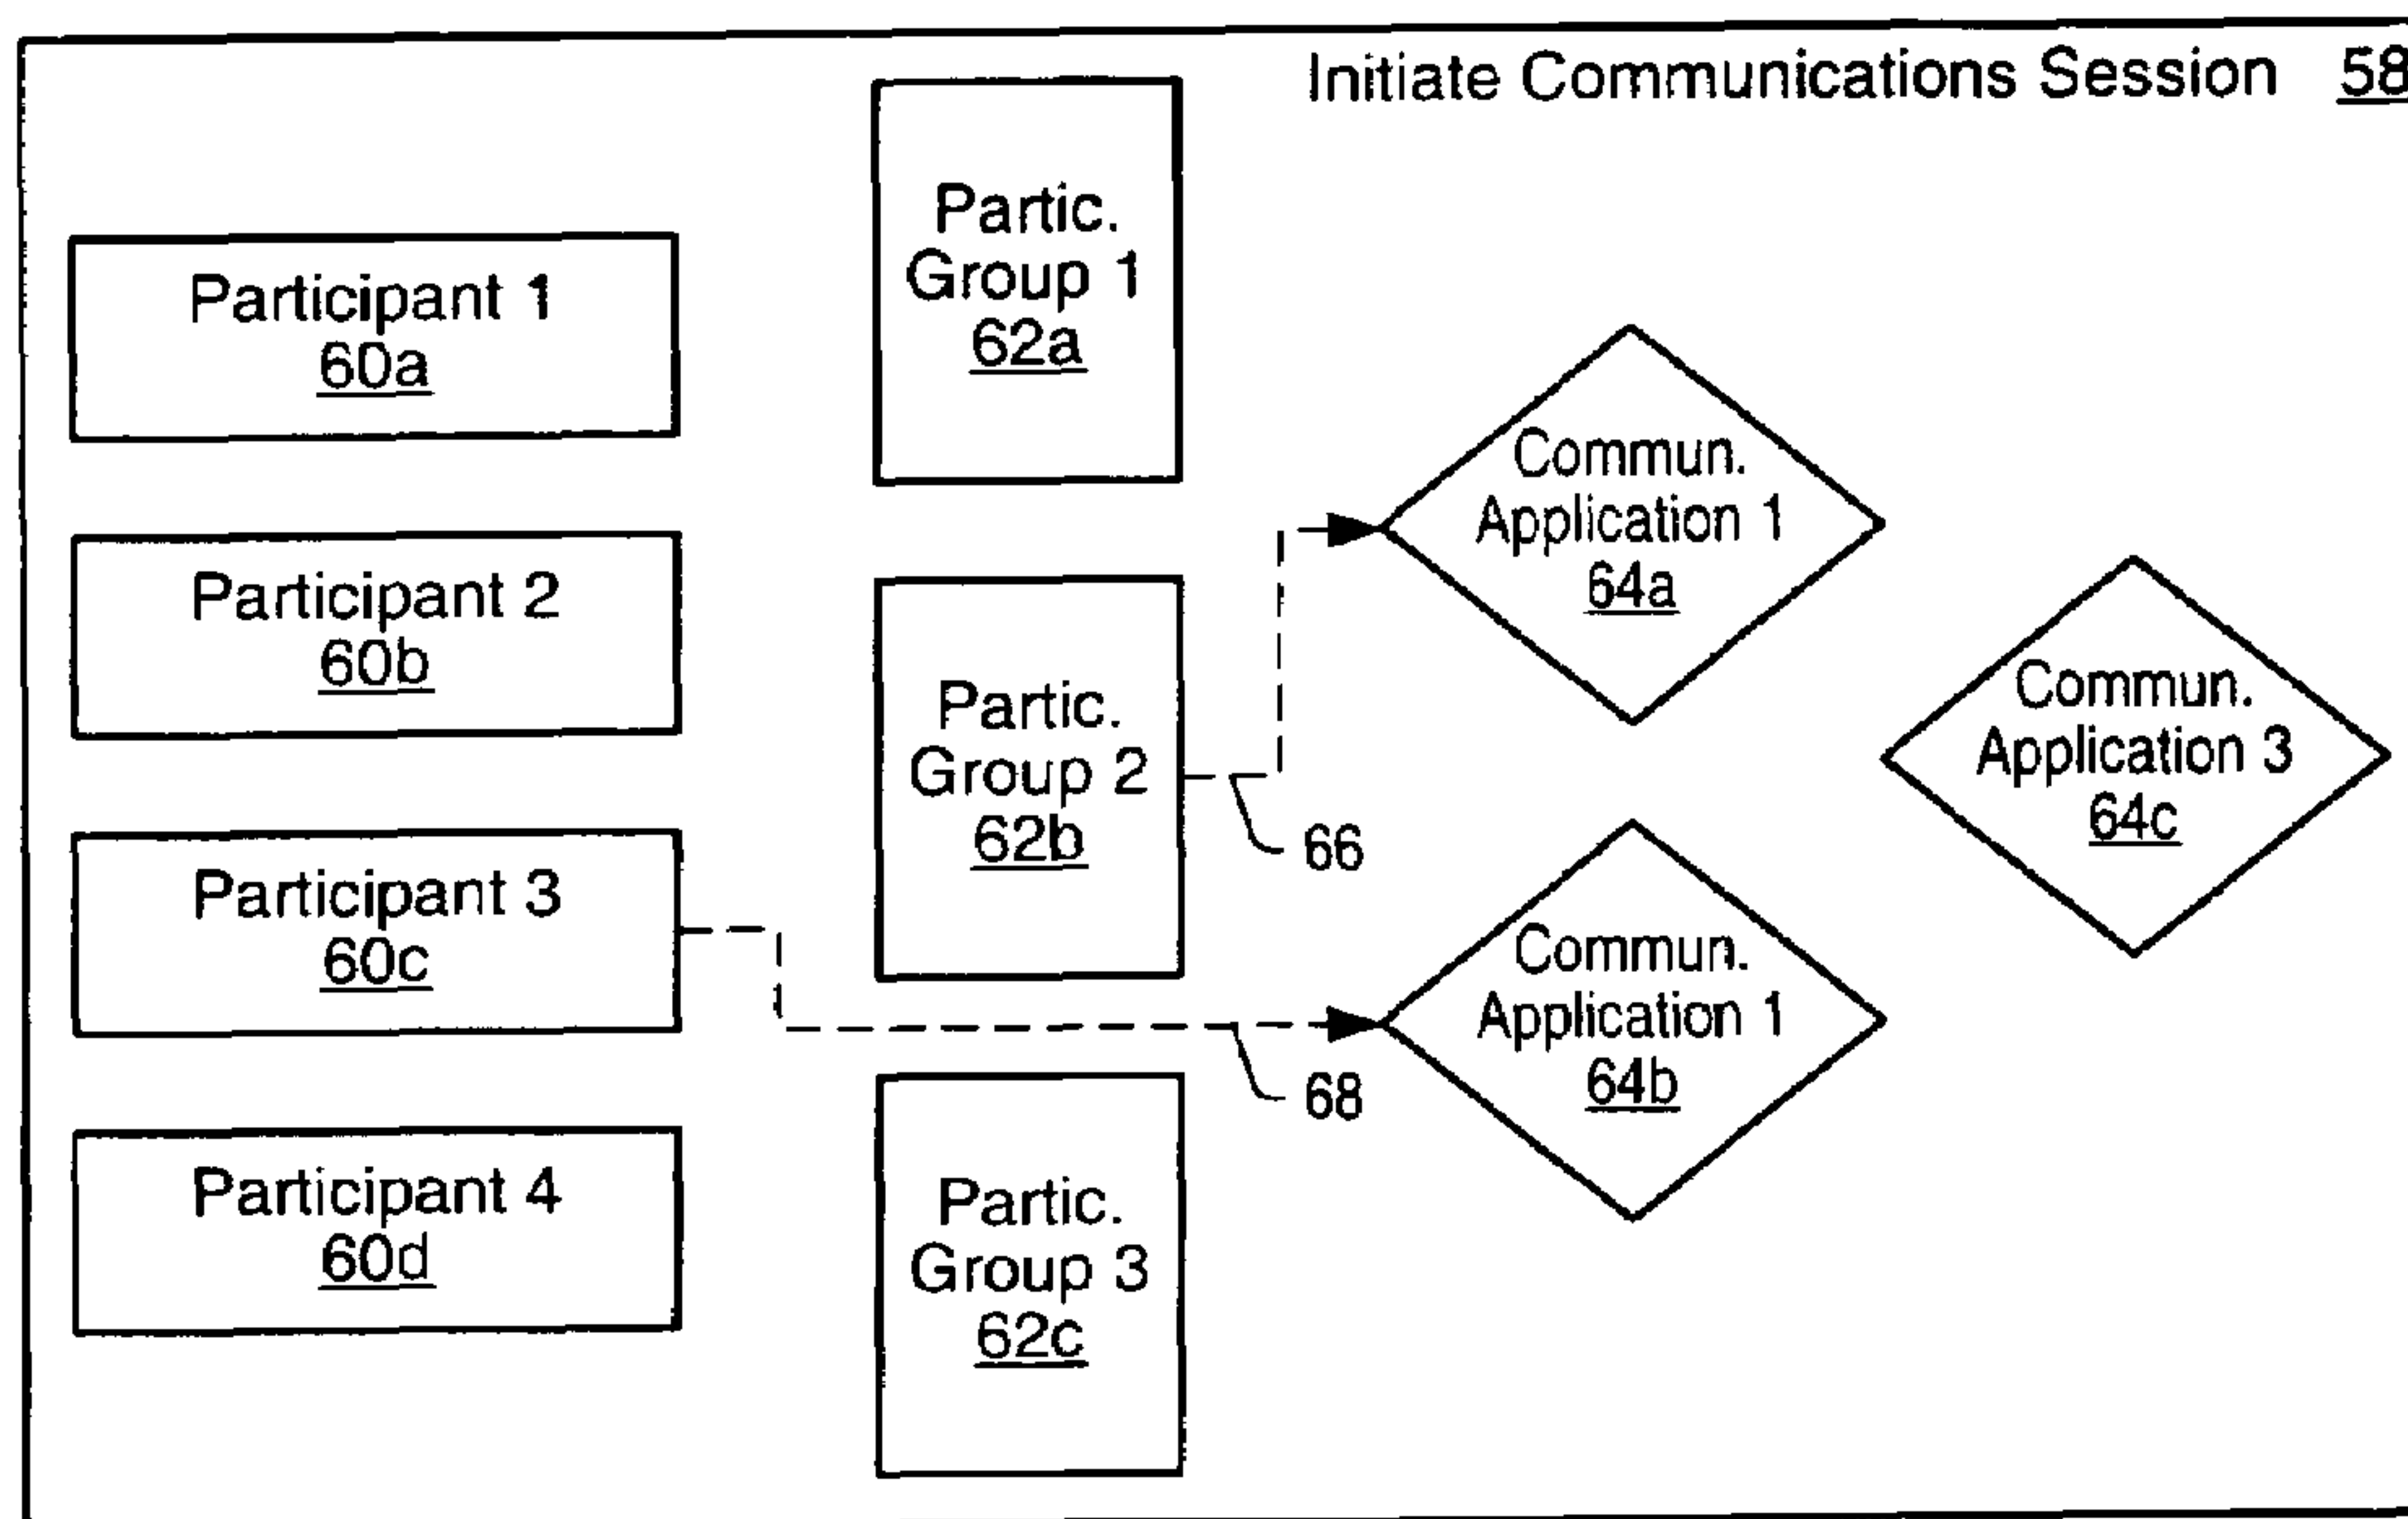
Initiate Communications Session 58

Participant 1
60a

Participant 2
60b

Participant 3
60c

Participant 4
60d

Partic.
Group 1
62a

Partic.
Group 2
62b

Partic.
Group 3
62c

Commun.
Application 1
64a

66

Commun.
Application 3
64c

Commun.
Application 1
64b

68